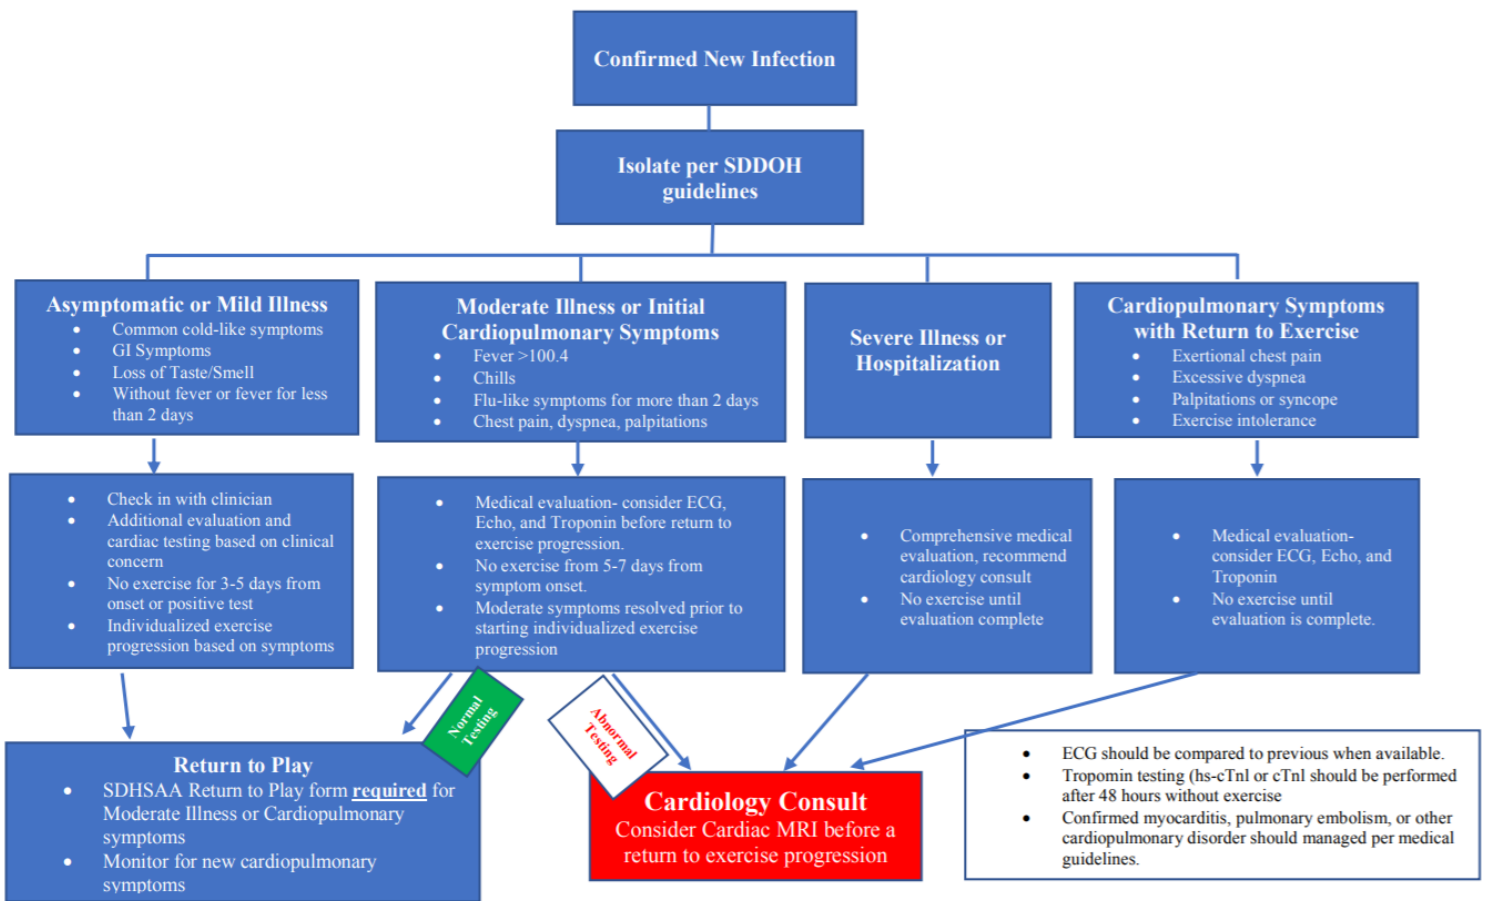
Confirmed New Infection

Isolate per SDDOH guidelines

Asymptomatic or Mild Illness
- Common cold-like symptoms
- GI Symptoms
- Loss of Taste/Smell
- Without fever or fever for less than 2 days

Moderate Illness or Initial Cardiopulmonary Symptoms
- Fever >100.4
- Chills
- Flu-like symptoms for more than 2 days
- Chest pain, dyspnea, palpitations

Severe Illness or Hospitalization

Cardiopulmonary Symptoms with Return to Exercise
- Exertional chest pain
- Excessive dyspnea
- Palpitations or syncope
- Exercise intolerance

- Check in with clinician
- Additional evaluation and cardiac testing based on clinical concern
- No exercise for 3-5 days from onset or positive test
- Individualized exercise progression based on symptoms

- Medical evaluation- consider ECG, Echo, and Troponin before return to exercise progression.
- No exercise from 5-7 days from symptom onset.
- Moderate symptoms resolved prior to starting individualized exercise progression

- Comprehensive medical evaluation, recommend cardiology consult
- No exercise until evaluation complete

- Medical evaluation- consider ECG, Echo, and Troponin
- No exercise until evaluation is complete.

Normal Testing

Abnormal Testing

Return to Play
- SDHSAA Return to Play form required for Moderate Illness or Cardiopulmonary symptoms
- Monitor for new cardiopulmonary symptoms

Cardiology Consult
Consider Cardiac MRI before a return to exercise progression

- ECG should be compared to previous when available.
- Tropomin testing (hs-cTnI or cTnI should be performed after 48 hours without exercise
- Confirmed myocarditis, pulmonary embolism, or other cardiopulmonary disorder should managed per medical guidelines.